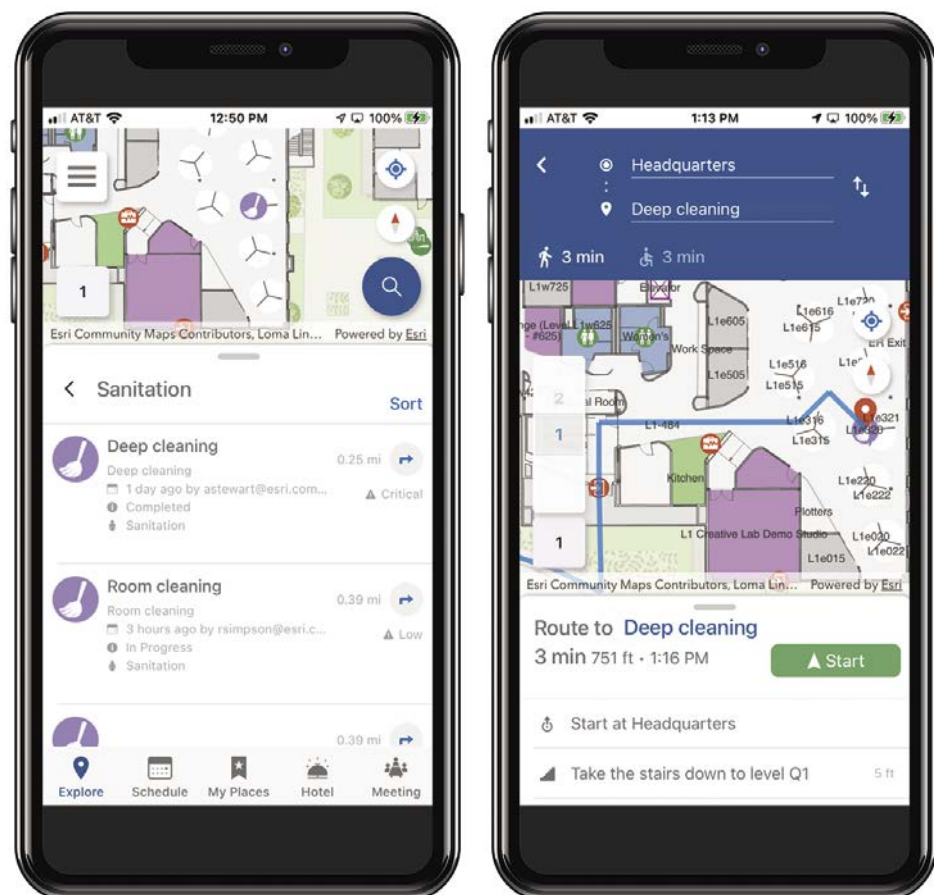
AT&T 12:50 PM 100%

1

Esri Community Maps Contributors, Loma Lin... Powered by Esri

< Sanitation

Sort

Deep cleaning
Deep cleaning
1 day ago by astewart@esri.com...
Completed
Sanitation
0.25 mi
Critical

Room cleaning
Room cleaning
3 hours ago by rsimpson@esri.c...
In Progress
Sanitation
0.39 mi
Low

0.39 mi

Explore Schedule My Places Hotel Meeting

AT&T 1:13 PM 100%

<
Headquarters
Deep cleaning

3 min 3 min

L1w725 Elevator L1e720 L1e616 L1e615 L1e605 Women's Work Space L1e505 L1e516 L1e515 ER Exit al Room L1-484 L1e316 L1e315 L1e321 L1e320 Kitchen L1e220 L1e222 Plotters L1 Creative Lab Demo Studio L1e015 L1e020 L1e022

2
1
1

Esri Community Maps Contributors, Loma Lin... Powered by Esri

Route to Deep cleaning
3 min 751 ft • 1:16 PM
Start

Start at Headquarters

Take the stairs down to level Q1 5 ft